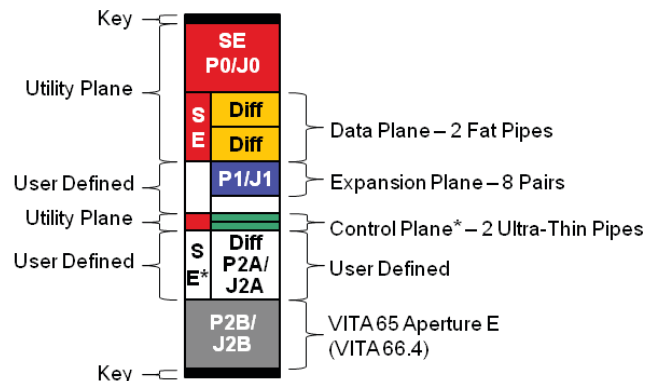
Key
Utility Plane
User Defined
Utility Plane
User Defined
Key

SE
P0/J0
S
E
Diff
Diff
P1/J1
S
E*
Diff
P2A/
J2A
P2B/
J2B

Data Plane – 2 Fat Pipes
Expansion Plane – 8 Pairs
Control Plane* – 2 Ultra-Thin Pipes
User Defined
VITA 65 Aperture E
(VITA 66.4)